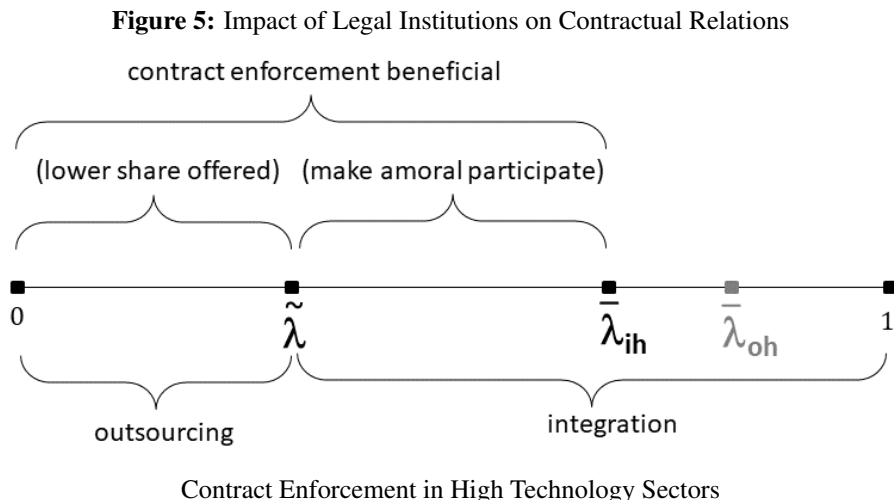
**Figure 5:** Impact of Legal Institutions on Contractual Relations

contract enforcement beneficial

(lower share offered) (make amoral participate)

0 $\tilde{\lambda}$ $\bar{\lambda}_{ih}$ $\bar{\lambda}_{oh}$ 1

outsourcing integration

Contract Enforcement in High Technology Sectors